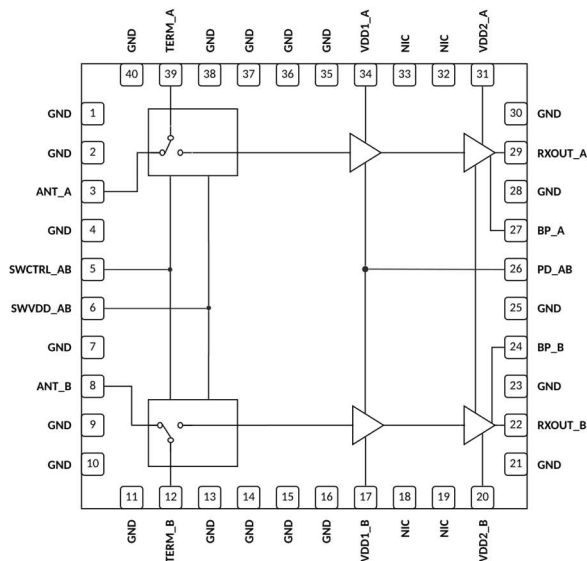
GND 40
TERM_A 39
GND 38
GND 37
GND 36
GND 35
VDD1_A 34
NIC 33
NIC 32
VDD2_A 31

GND 1
GND 2
ANT_A 3
GND 4
SWCTRL_AB 5
SWVDD_AB 6
GND 7
ANT_B 8
GND 9
GND 10

30 GND
29 RXOUT_A
28 GND
27 BP_A
26 PD_AB
25 GND
24 BP_B
23 GND
22 RXOUT_B
21 GND

11 GND
12 TERM_B
13 GND
14 GND
15 GND
16 GND
17 VDD1_B
18 NIC
19 NIC
20 VDD2_B